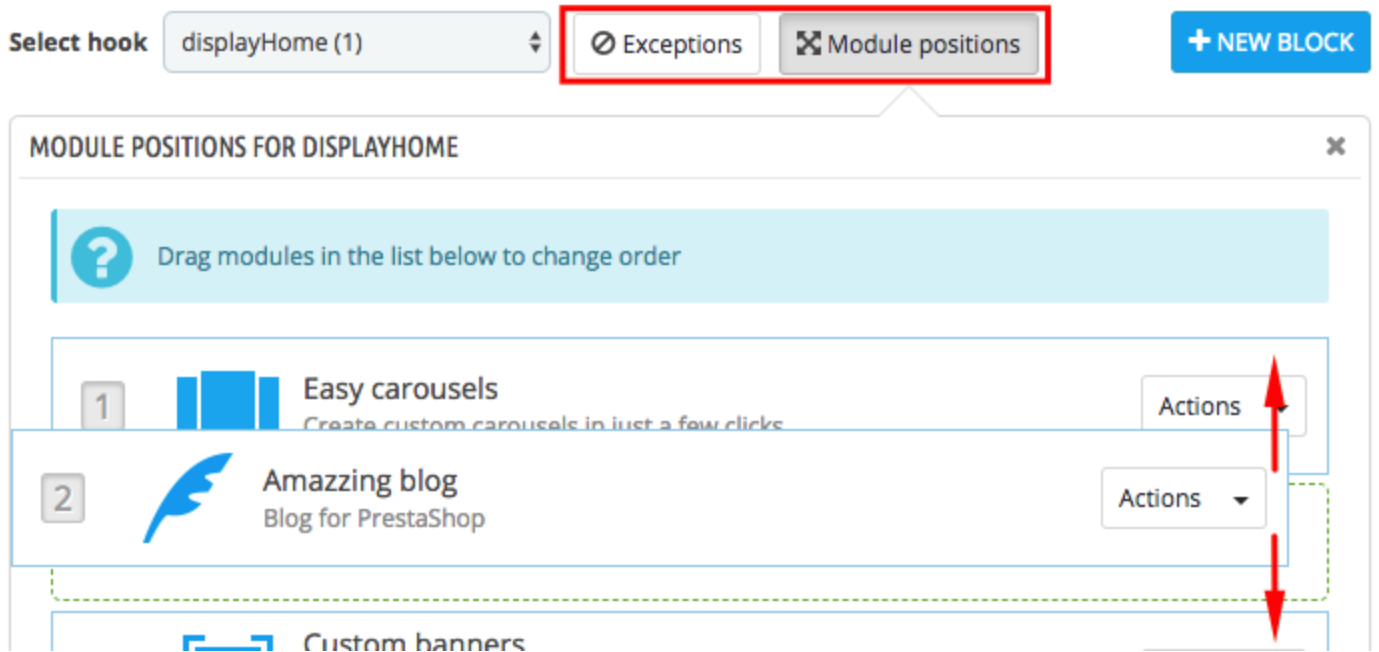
Select hook displayHome (1)

Exceptions

Module positions

+ NEW BLOCK

MODULE POSITIONS FOR DISPLAYHOME

Drag modules in the list below to change order

1 Easy carousels
Create custom carousels in just a few clicks

Actions

2 Amazzing blog
Blog for PrestaShop

Actions

Custom banners